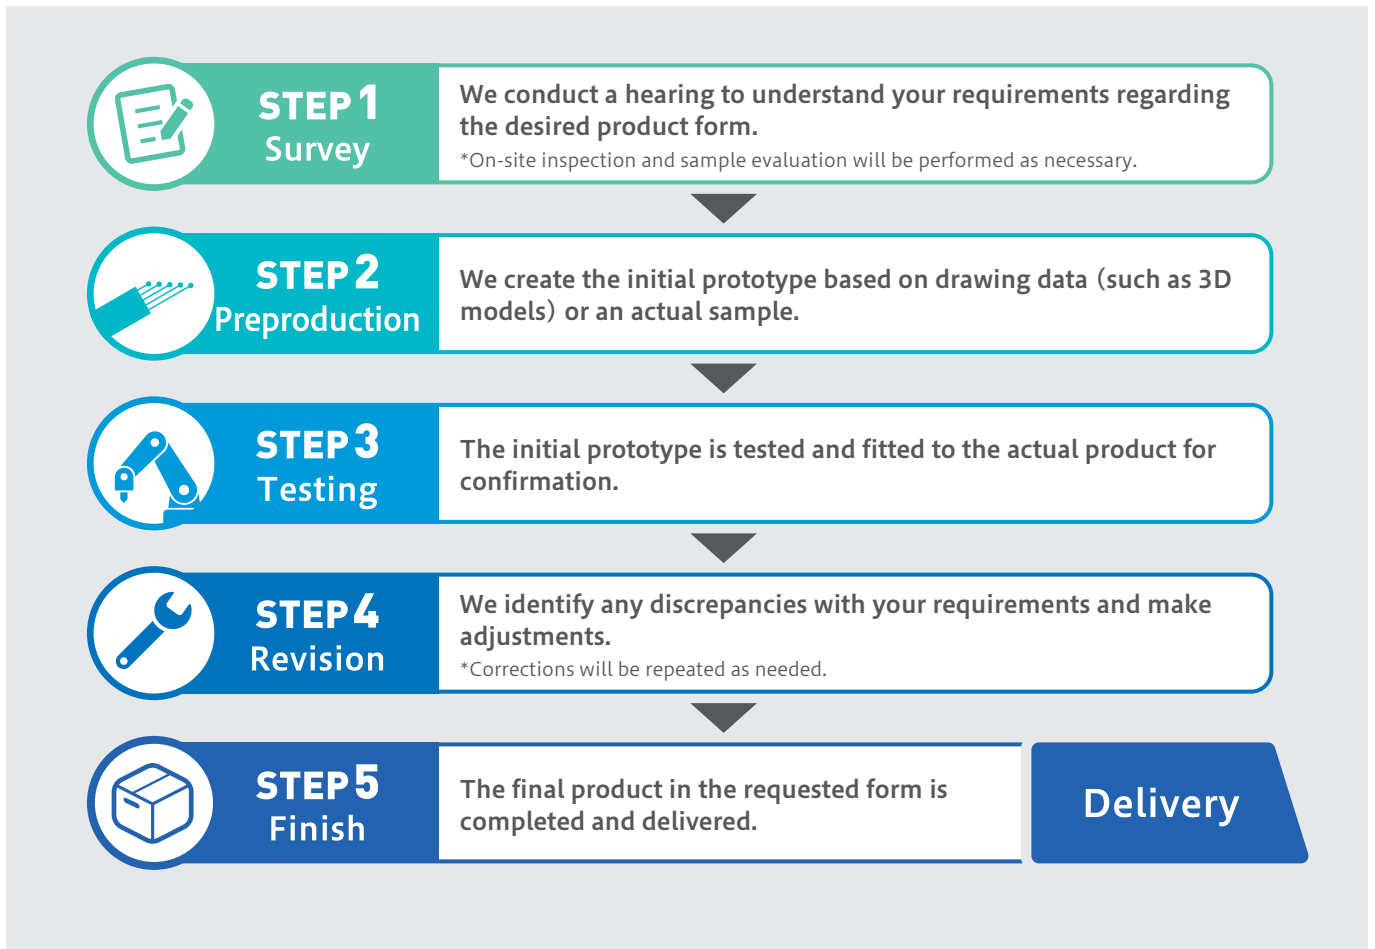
STEP 1
Survey

We conduct a hearing to understand your requirements regarding the desired product form.
*On-site inspection and sample evaluation will be performed as necessary.

STEP 2
Preproduction

We create the initial prototype based on drawing data (such as 3D models) or an actual sample.

STEP 3
Testing

The initial prototype is tested and fitted to the actual product for confirmation.

STEP 4
Revision

We identify any discrepancies with your requirements and make adjustments.
*Corrections will be repeated as needed.

STEP 5
Finish

The final product in the requested form is completed and delivered.

Delivery